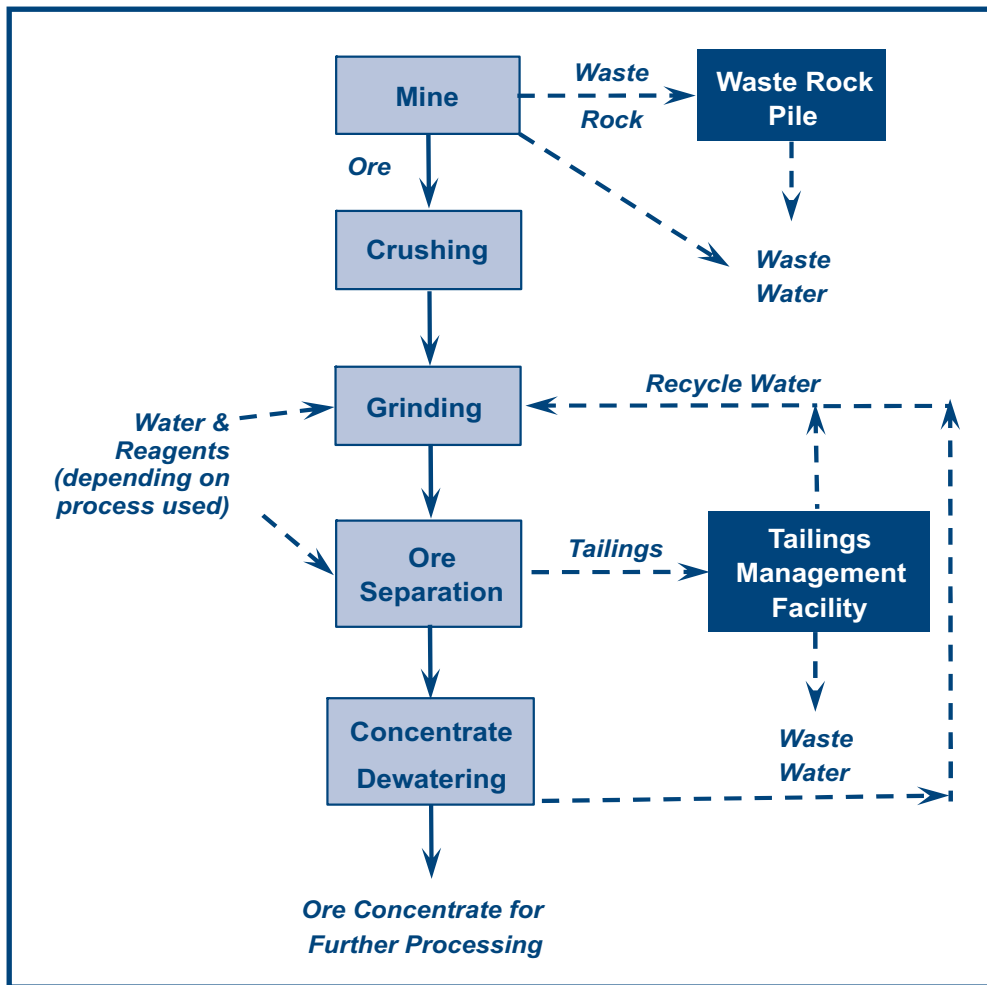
Mine

Waste Rock

Waste Rock Pile

Ore

Crushing

Waste Water

Grinding

Recycle Water

Water & Reagents (depending on process used)

Ore Separation

Tailings

Tailings Management Facility

Waste Water

Concentrate Dewatering

Ore Concentrate for Further Processing